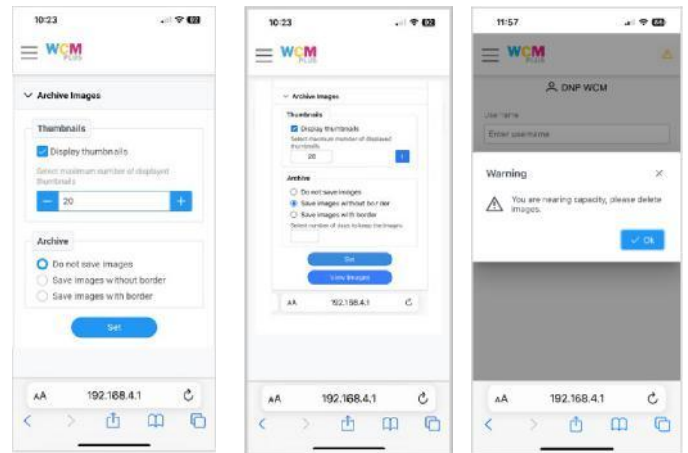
10:23

WCM PLUS

Archive Images

Thumbnails

Display thumbnails

Select maximum number of displayed thumbnails

−
20
+

Archive

Do not save images

Save images without border

Save images with border

Set

AA 192.168.4.1

10:23

WCM PLUS

Archive Images

Thumbnails

Display thumbnails

Select maximum number of displayed thumbnails

20

Archive

Do not save images

Save images without border

Save images with border

Select number of days to keep the images

Set

View Images

AA 192.168.4.1

AA 192.168.4.1

11:57

WCM PLUS

DNP WCM

User name

Enter username

Warning

You are nearing capacity, please delete images.

Ok

AA 192.168.4.1